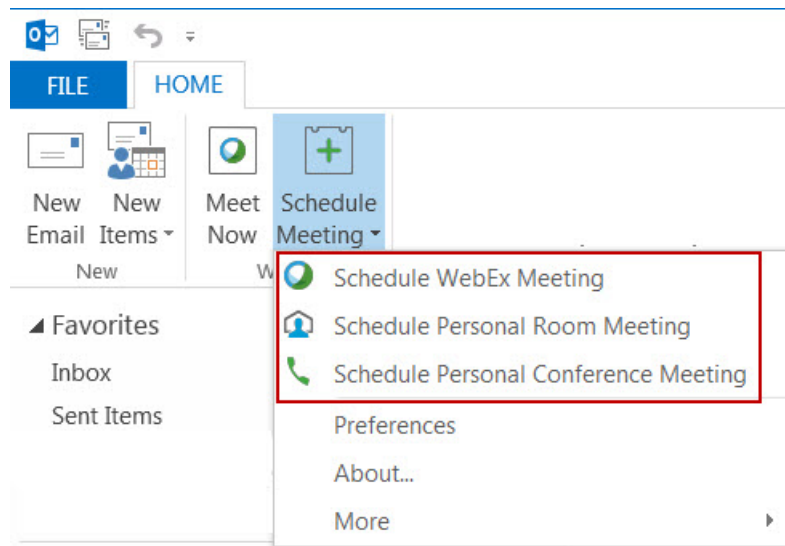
FILE
HOME

New Email
New Items
New

Meet Now
Schedule Meeting
W

Schedule WebEx Meeting
Schedule Personal Room Meeting
Schedule Personal Conference Meeting
Preferences
About...
More

◢ Favorites
Inbox
Sent Items